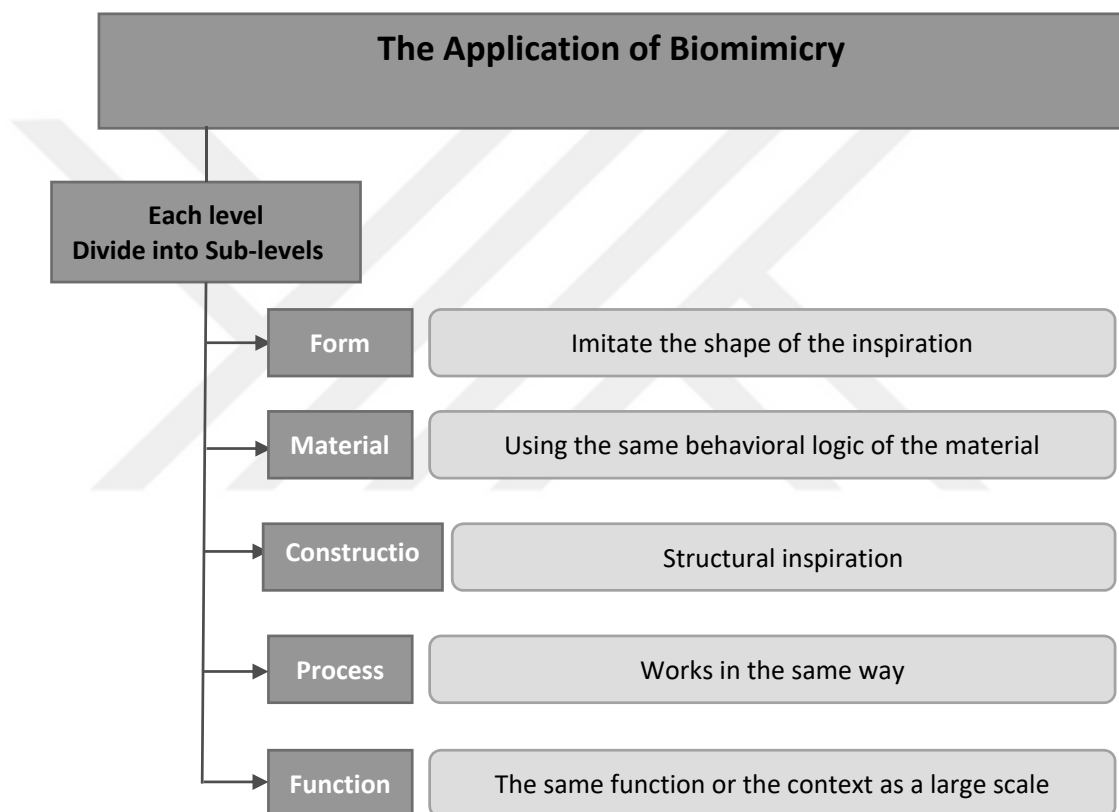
The Application of Biomimicry

Each level
Divide into Sub-levels

Form

Imitate the shape of the inspiration

Material

Using the same behavioral logic of the material

Constructio

Structural inspiration

Process

Works in the same way

Function

The same function or the context as a large scale